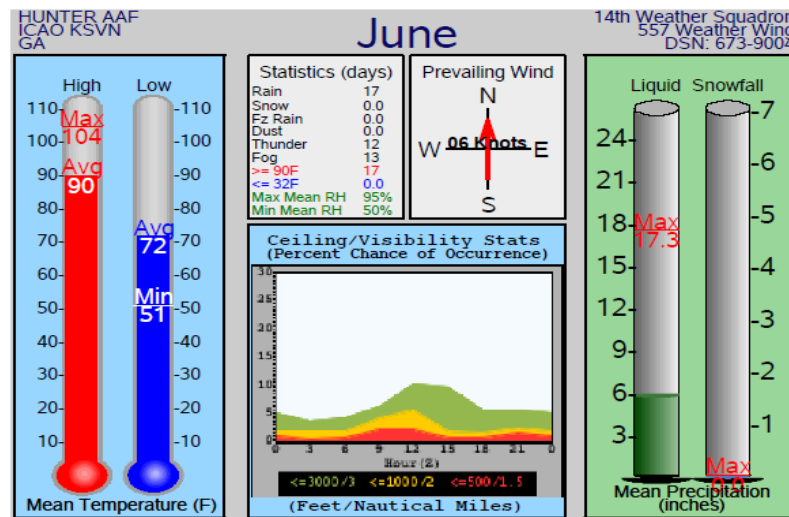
HUNTER AAF
ICAO KSVN
GA

June

14th Weather Squadron
557 Weather Wing
DSN: 673-9004

High Low
110 110
Max 104
100 100
Avg 90
90 90
80 80
Avg 72
70 70
60 60
Min 51
50 50
40 40
30 30
20 20
10 10
Mean Temperature (F)

Statistics (days)

| | |
|---|---|
| Rain | 17 |
| Snow | 0.0 |
| Fz Rain | 0.0 |
| Dust | 0.0 |
| Thunder | 12 |
| Fog | 13 |
| >= 90F | 17 |
| <= 32F | 0.0 |
| Max Mean RH | 95% |
| Min Mean RH | 50% |

Prevailing Wind
N
W 06 Knots E
S

Ceiling/Visibility Stats
(Percent Chance of Occurrence)
30
25
20
15
10
5
0
0 3 6 9 12 15 18 21 0
Hour (Z)
<=3000/3 <=1000/2 <=500/1.5
(Feet/Nautical Miles)

Liquid Snowfall
24 7
21 6
18 5
Max 17.3
15 4
12 3
9 2
6 1
3
Max 0.0
Mean Precipitation (inches)